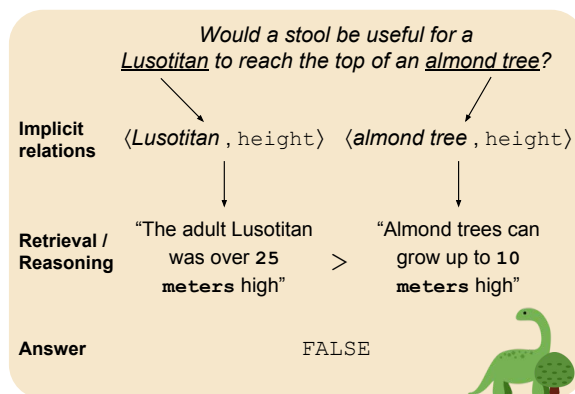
Would a stool be useful for a Lusotitan to reach the top of an almond tree?

Implicit relations

$\langle$Lusotitan , height$\rangle$ $\langle$almond tree , height$\rangle$

Retrieval / Reasoning

"The adult Lusotitan was over 25 meters high" > "Almond trees can grow up to 10 meters high"

Answer

FALSE